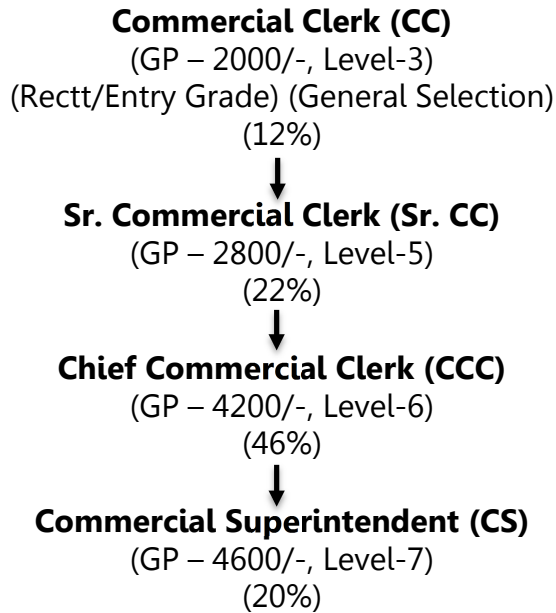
**Commercial Clerk (CC)**
(GP – 2000/-, Level-3)
(Rectt/Entry Grade) (General Selection)
(12%)

**Sr. Commercial Clerk (Sr. CC)**
(GP – 2800/-, Level-5)
(22%)

**Chief Commercial Clerk (CCC)**
(GP – 4200/-, Level-6)
(46%)

**Commercial Superintendent (CS)**
(GP – 4600/-, Level-7)
(20%)